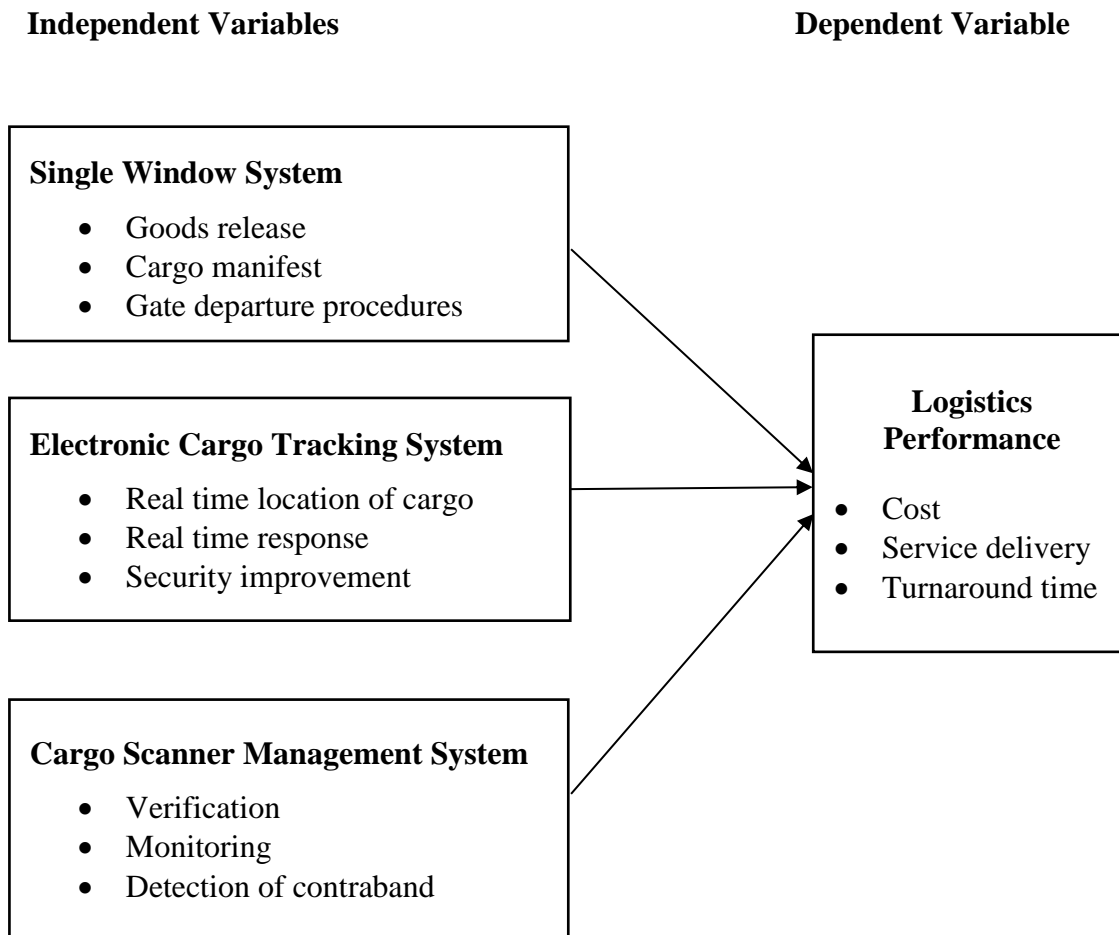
**Independent Variables**

**Dependent Variable**

**Single Window System**
- Goods release
- Cargo manifest
- Gate departure procedures

**Electronic Cargo Tracking System**
- Real time location of cargo
- Real time response
- Security improvement

**Cargo Scanner Management System**
- Verification
- Monitoring
- Detection of contraband

**Logistics Performance**
- Cost
- Service delivery
- Turnaround time